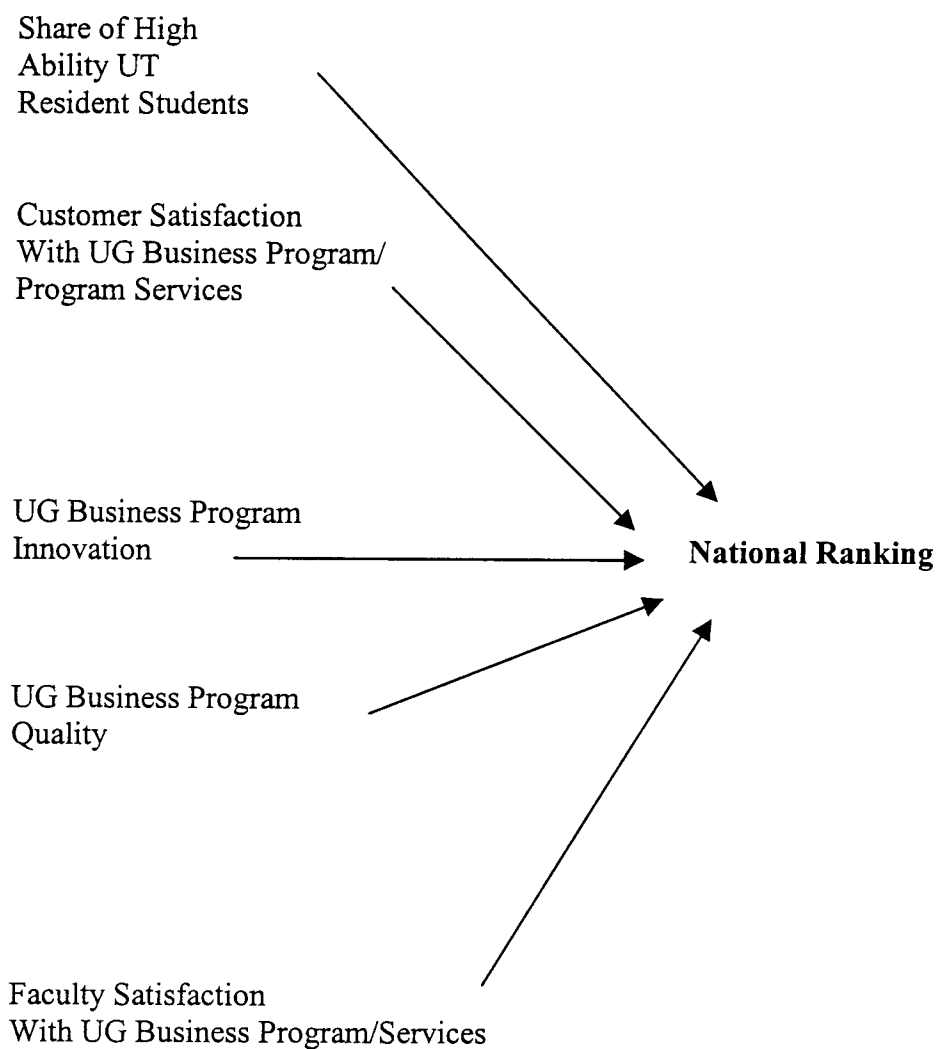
Share of High Ability UT Resident Students

Customer Satisfaction With UG Business Program/ Program Services

UG Business Program Innovation

National Ranking

UG Business Program Quality

Faculty Satisfaction With UG Business Program/Services